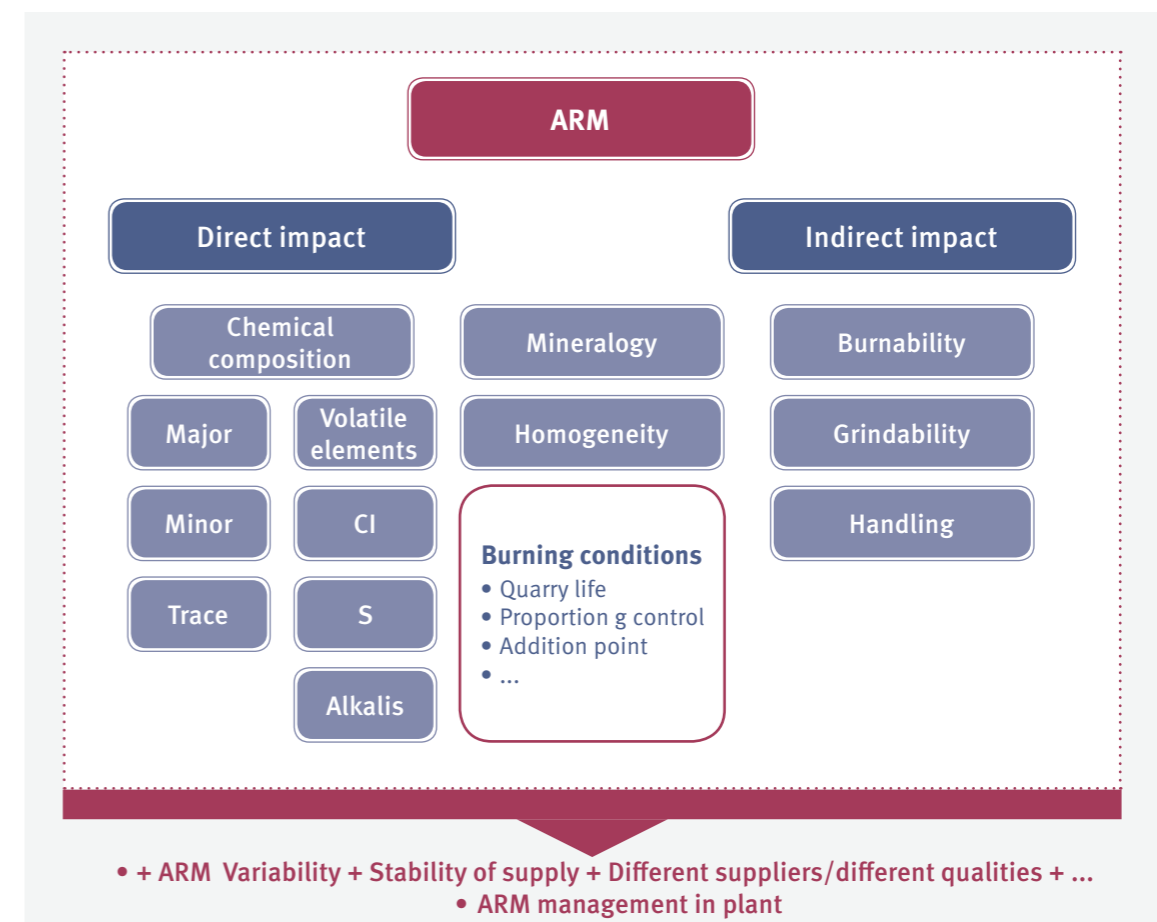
ARM

Direct impact

Indirect impact

Chemical composition

Mineralogy

Burnability

Major

Volatile elements

Homogeneity

Grindability

Minor

Cl

Handling

Trace

S

Alkalis

Burning conditions
• Quarry life
• Proportion g control
• Addition point
• ...

• + ARM Variability + Stability of supply + Different suppliers/different qualities + ...
• ARM management in plant